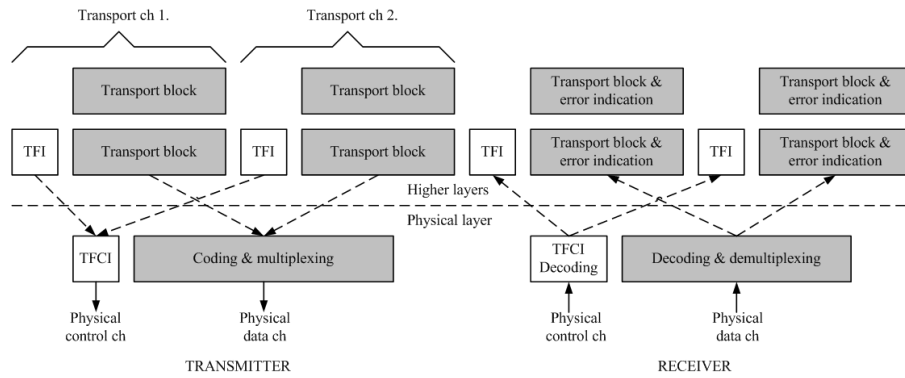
Transport ch 1.

Transport ch 2.

Transport block

Transport block

TFI

Transport block

TFI

Transport block

Transport block & error indication

Transport block & error indication

TFI

Transport block & error indication

TFI

Transport block & error indication

Higher layers

Physical layer

TFCI

Coding & multiplexing

TFCI Decoding

Decoding & demultiplexing

Physical control ch

Physical data ch

Physical control ch

Physical data ch

TRANSMITTER

RECEIVER